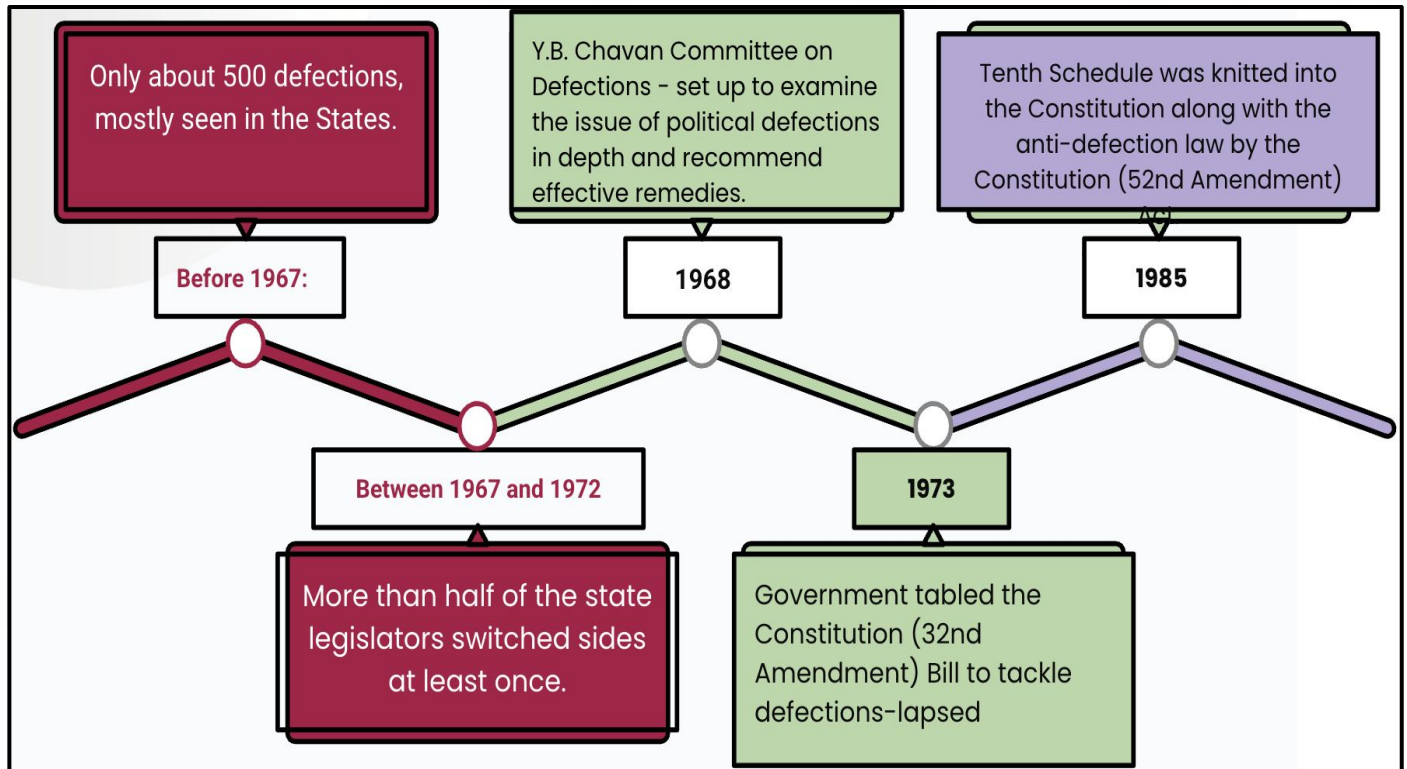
Only about 500 defections, mostly seen in the States.

Before 1967:

Y.B. Chavan Committee on Defections - set up to examine the issue of political defections in depth and recommend effective remedies.

1968

Tenth Schedule was knitted into the Constitution along with the anti-defection law by the Constitution (52nd Amendment) Act

1985

Between 1967 and 1972

More than half of the state legislators switched sides at least once.

1973

Government tabled the Constitution (32nd Amendment) Bill to tackle defections-lapsed